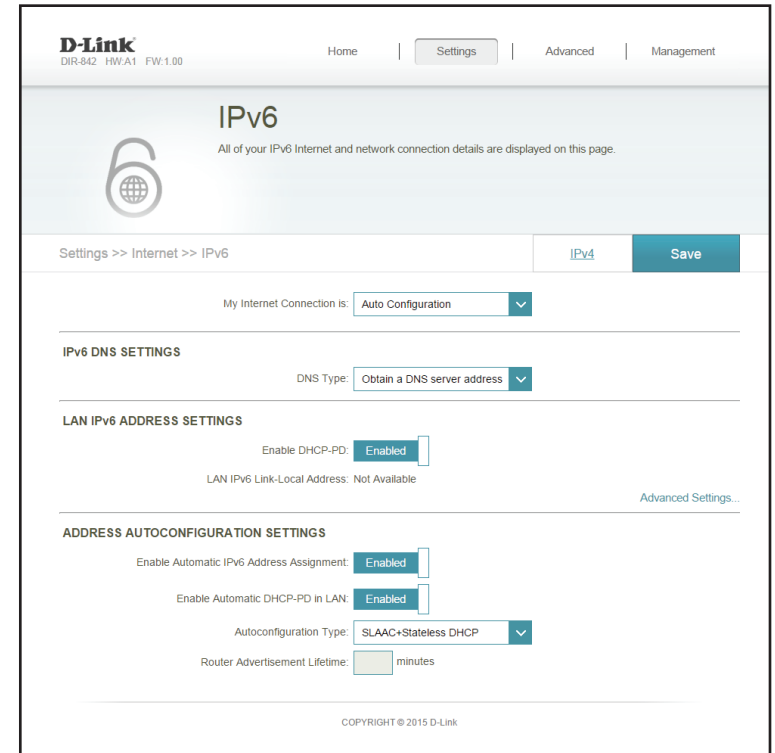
D-Link
DIR-842 HW:A1 FW:1.00

Home | Settings | Advanced | Management

IPv6
All of your IPv6 Internet and network connection details are displayed on this page.

Settings >> Internet >> IPv6

IPv4

Save

My Internet Connection is: Auto Configuration

IPv6 DNS SETTINGS

DNS Type: Obtain a DNS server address

LAN IPv6 ADDRESS SETTINGS

Enable DHCP-PD: Enabled

LAN IPv6 Link-Local Address: Not Available

Advanced Settings...

ADDRESS AUTOCONFIGURATION SETTINGS

Enable Automatic IPv6 Address Assignment: Enabled

Enable Automatic DHCP-PD in LAN: Enabled

Autoconfiguration Type: SLAAC+Stateless DHCP

Router Advertisement Lifetime: minutes

COPYRIGHT © 2015 D-Link